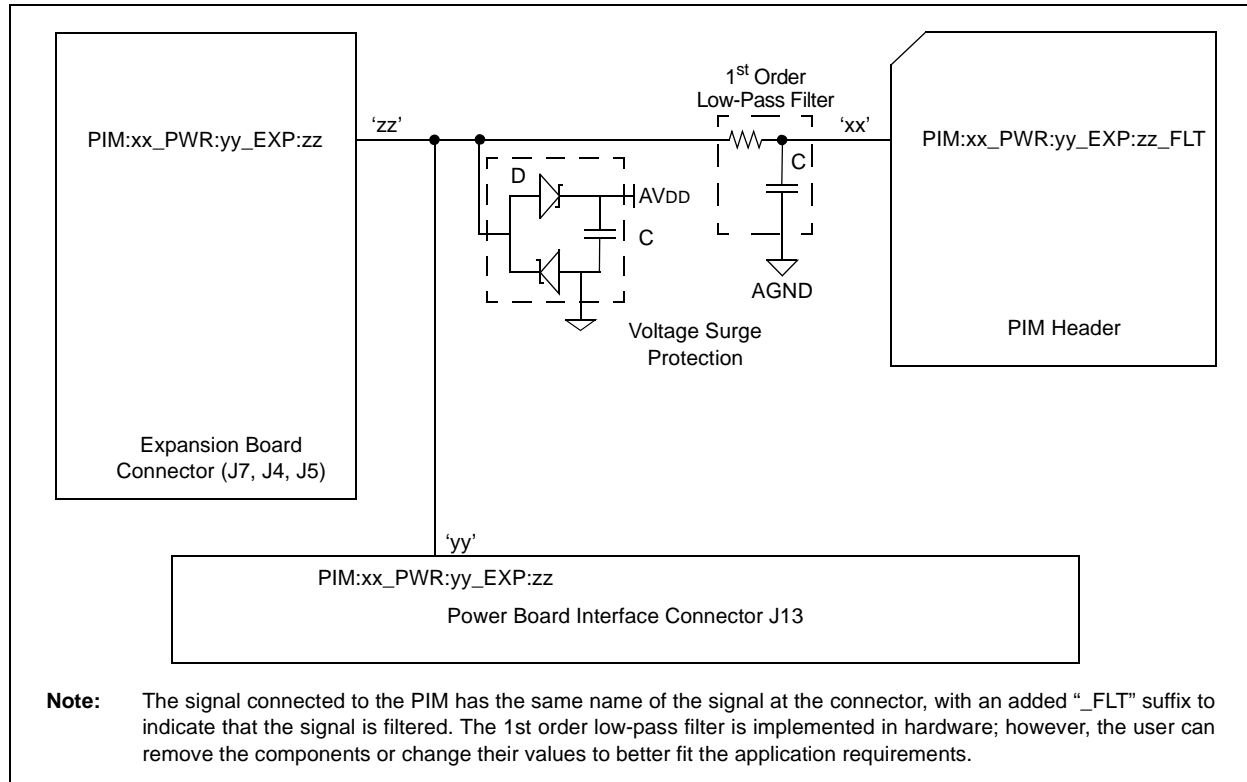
PIM:xx_PWR:yy_EXP:zz

'zz'

$1^{st}$ Order
Low-Pass Filter

'xx'

PIM:xx_PWR:yy_EXP:zz_FLT

D

AVDD

C

C

AGND

Voltage Surge
Protection

PIM Header

Expansion Board
Connector (J7, J4, J5)

'yy'

PIM:xx_PWR:yy_EXP:zz

Power Board Interface Connector J13

**Note:** The signal connected to the PIM has the same name of the signal at the connector, with an added "_FLT" suffix to indicate that the signal is filtered. The 1st order low-pass filter is implemented in hardware; however, the user can remove the components or change their values to better fit the application requirements.